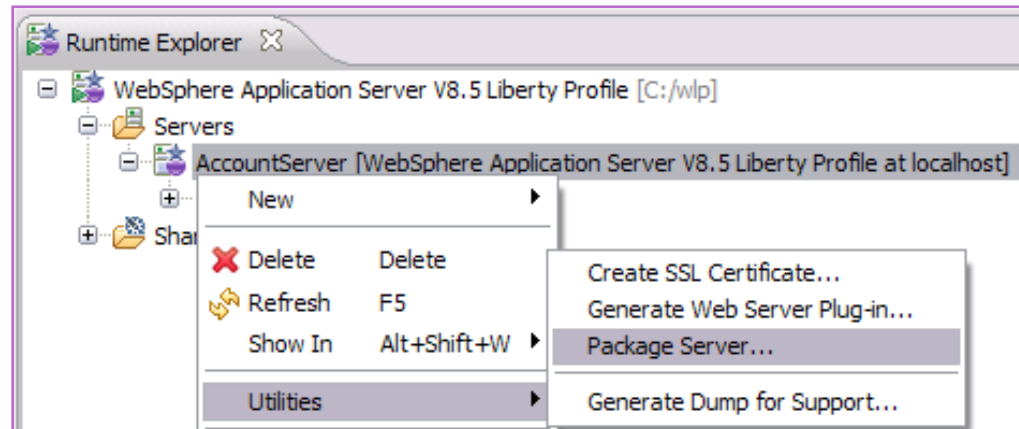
Runtime Explorer

WebSphere Application Server V8.5 Liberty Profile [C:/wlp]
Servers
AccountServer [WebSphere Application Server V8.5 Liberty Profile at localhost]
Shar

New
Delete Delete
Refresh F5
Show In Alt+Shift+W
Utilities

Create SSL Certificate...
Generate Web Server Plug-in...
Package Server...
Generate Dump for Support...